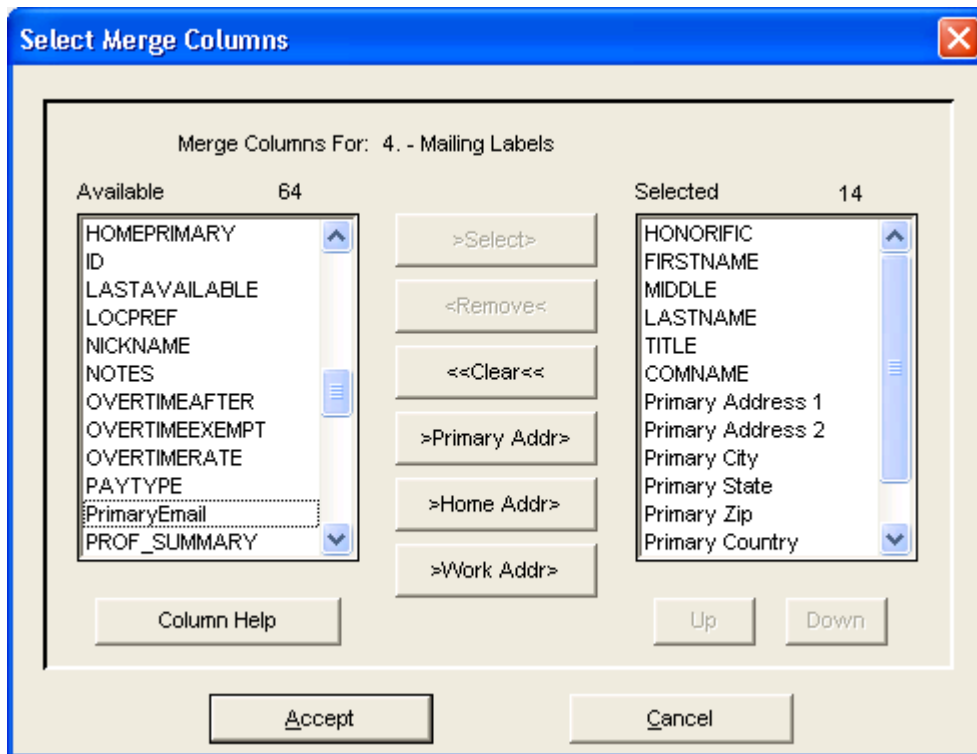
Select Merge Columns

Merge Columns For: 4. - Mailing Labels

Available 64

HOMEPRIMARY
ID
LASTAVAILABLE
LOCPREF
NICKNAME
NOTES
OVERTIMEAFTER
OVERTIMEEXEMPT
OVERTIMERATE
PAYTYPE
PrimaryEmail
PROF_SUMMARY

>Select>
<Remove<
<<Clear<<
>Primary Addr>
>Home Addr>
>Work Addr>

Selected 14

HONORIFIC
FIRSTNAME
MIDDLE
LASTNAME
TITLE
COMNAME
Primary Address 1
Primary Address 2
Primary City
Primary State
Primary Zip
Primary Country

Column Help

Up

Down

Accept

Cancel